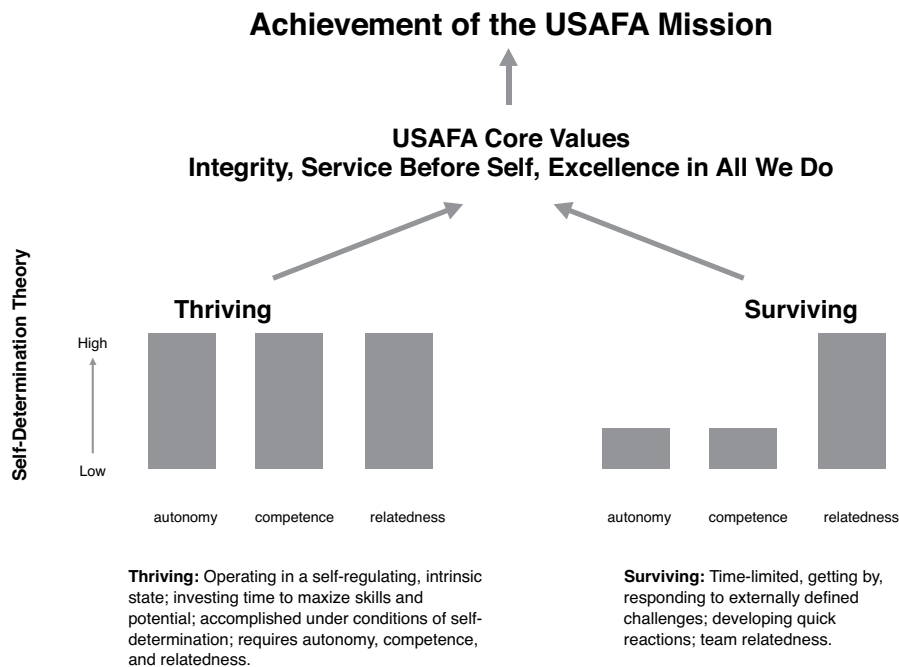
Achievement of the USAFA Mission

USAFA Core Values
Integrity, Service Before Self, Excellence in All We Do

Self-Determination Theory

Thriving

Surviving

High

Low

autonomy competence relatedness

autonomy competence relatedness

**Thriving:** Operating in a self-regulating, intrinsic state; investing time to maxize skills and potential; accomplished under conditions of self-determination; requires autonomy, competence, and relatedness.

**Surviving:** Time-limited, getting by, responding to externally defined challenges; developing quick reactions; team relatedness.